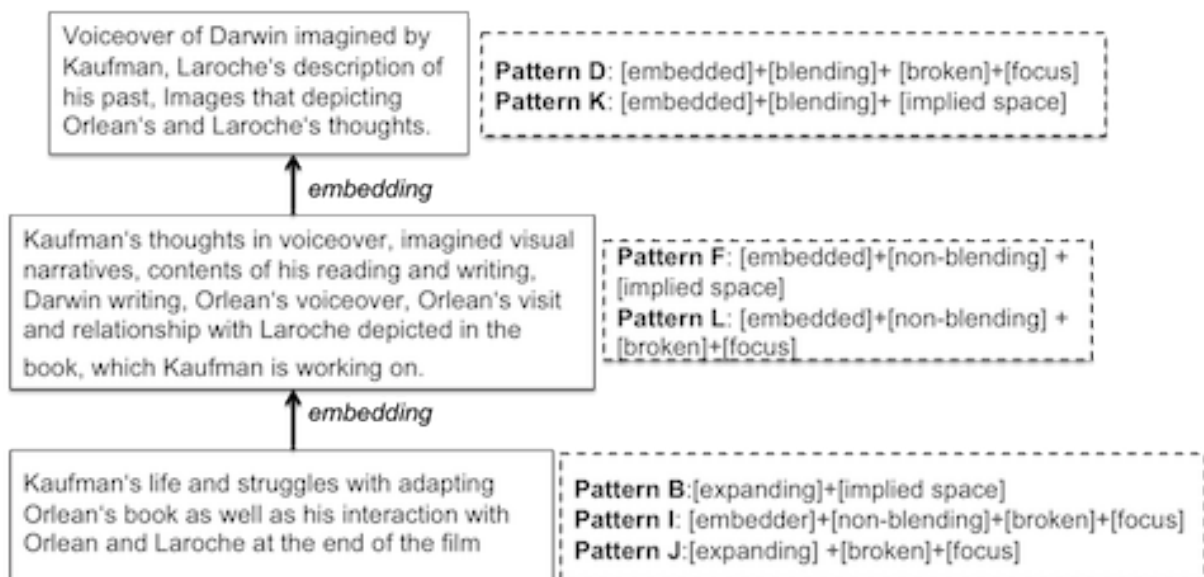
Voiceover of Darwin imagined by Kaufman, Laroche's description of his past, Images that depicting Orlean's and Laroche's thoughts.

**Pattern D**: [embedded]+[blending]+ [broken]+[focus]
**Pattern K**: [embedded]+[blending]+ [implied space]

*embedding*

Kaufman's thoughts in voiceover, imagined visual narratives, contents of his reading and writing, Darwin writing, Orlean's voiceover, Orlean's visit and relationship with Laroche depicted in the book, which Kaufman is working on.

**Pattern F**: [embedded]+[non-blending] + [implied space]
**Pattern L**: [embedded]+[non-blending] + [broken]+[focus]

*embedding*

Kaufman's life and struggles with adapting Orlean's book as well as his interaction with Orlean and Laroche at the end of the film

**Pattern B**:[expanding]+[implied space]
**Pattern I**: [embedder]+[non-blending]+[broken]+[focus]
**Pattern J**:[expanding] +[broken]+[focus]